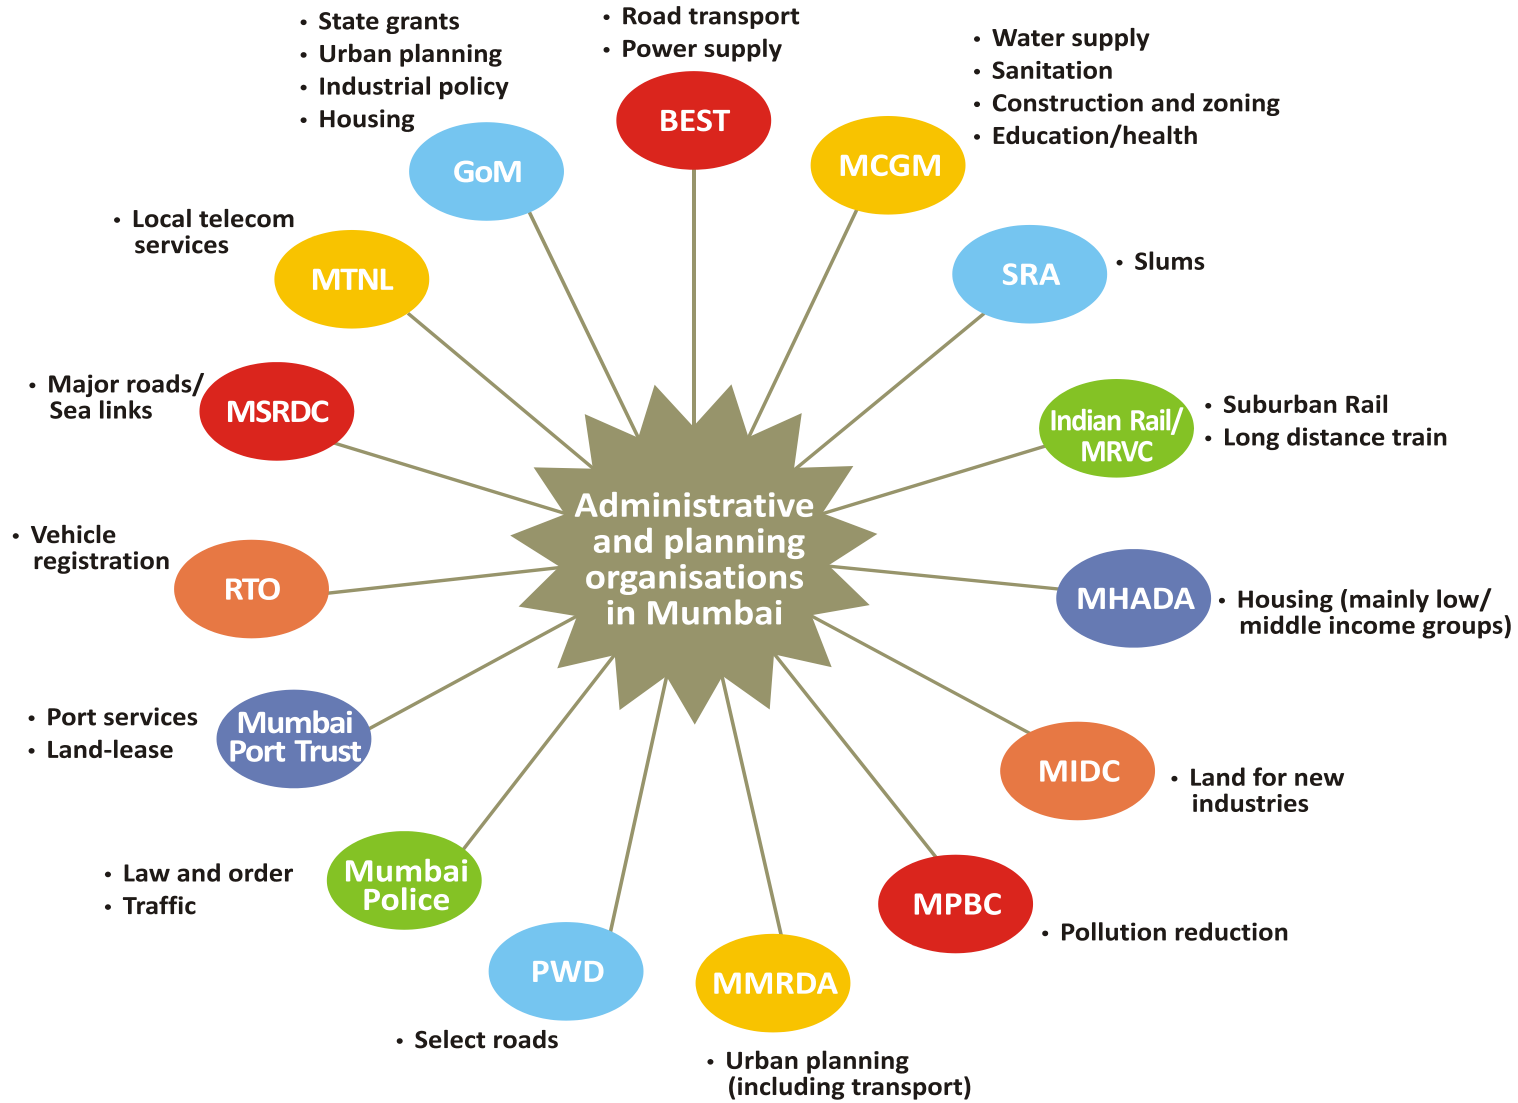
• State grants
• Urban planning
• Industrial policy
• Housing

GoM

• Road transport
• Power supply

BEST

• Water supply
• Sanitation
• Construction and zoning
• Education/health

MCGM

• Local telecom services

MTNL

SRA

• Slums

• Major roads/ Sea links

MSRDC

Indian Rail/ MRVC

• Suburban Rail
• Long distance train

Administrative and planning organisations in Mumbai

• Vehicle registration

RTO

MHADA

• Housing (mainly low/ middle income groups)

• Port services
• Land-lease

Mumbai Port Trust

MIDC

• Land for new industries

• Law and order
• Traffic

Mumbai Police

MPBC

• Pollution reduction

PWD

• Select roads

MMRDA

• Urban planning (including transport)